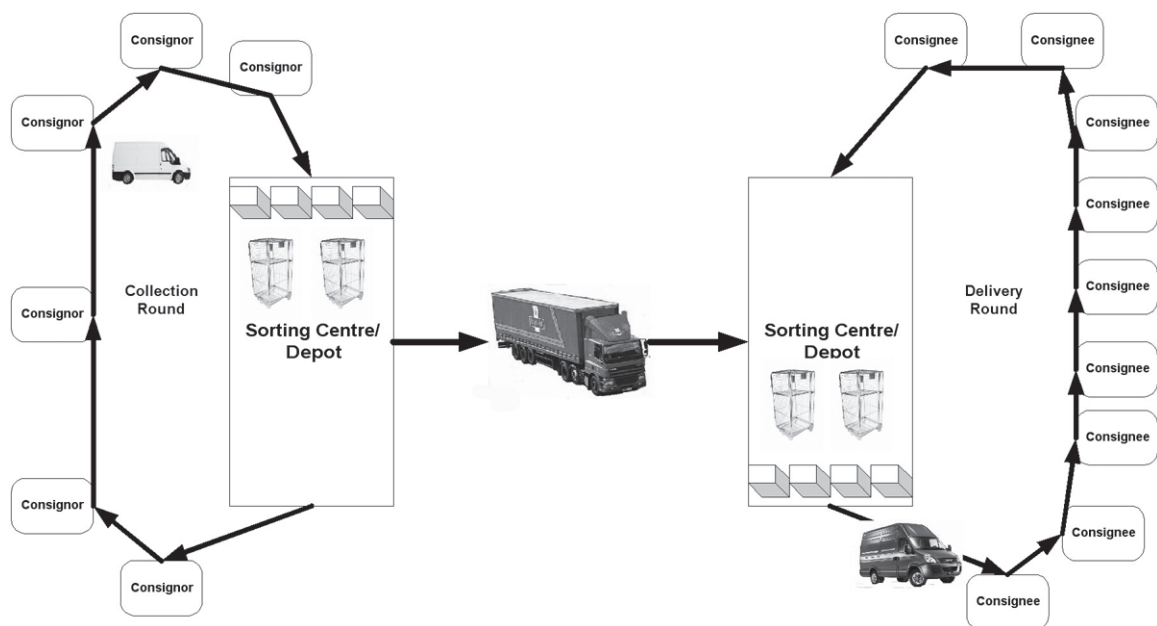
Consignor

Consignor

Consignor

Consignor

Consignor

Consignor

Collection Round

Sorting Centre/ Depot

Sorting Centre/ Depot

Delivery Round

Consignee

Consignee

Consignee

Consignee

Consignee

Consignee

Consignee

Consignee

Consignee